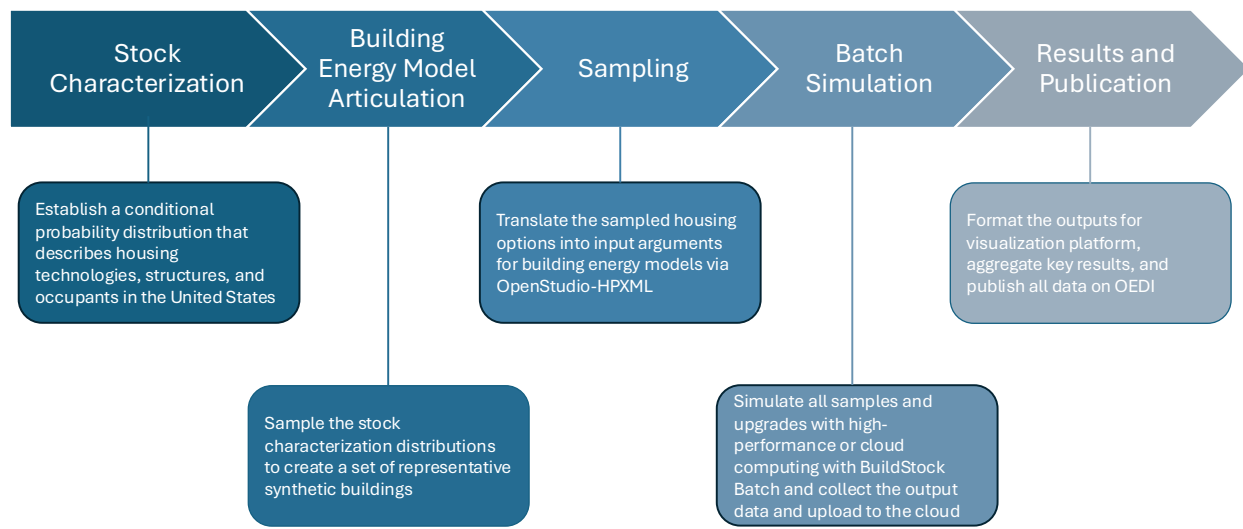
Stock Characterization

Building Energy Model Articulation

Sampling

Batch Simulation

Results and Publication

Establish a conditional probability distribution that describes housing technologies, structures, and occupants in the United States

Sample the stock characterization distributions to create a set of representative synthetic buildings

Translate the sampled housing options into input arguments for building energy models via OpenStudio-HPXML

Simulate all samples and upgrades with high-performance or cloud computing with BuildStock Batch and collect the output data and upload to the cloud

Format the outputs for visualization platform, aggregate key results, and publish all data on OEDI